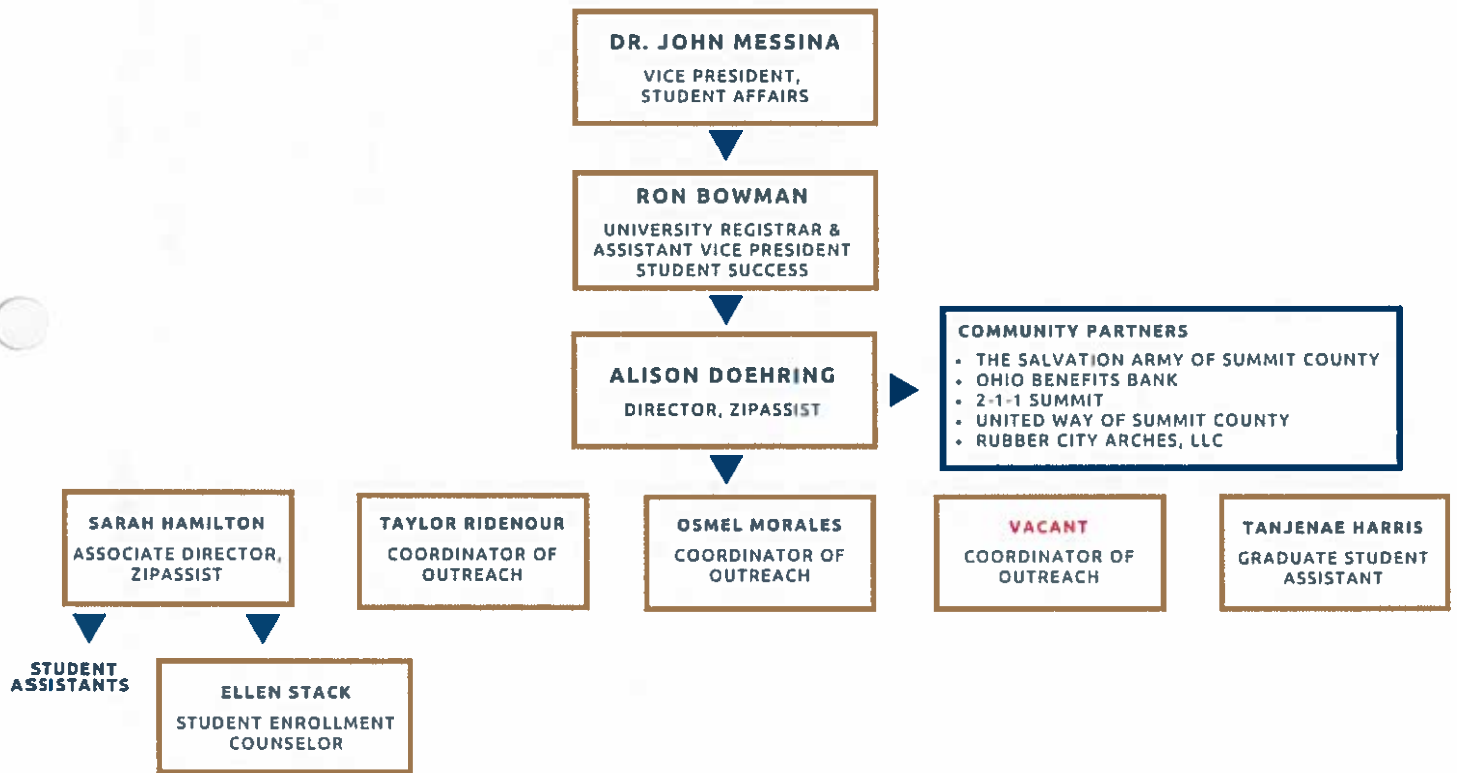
DR. JOHN MESSINA
VICE PRESIDENT, STUDENT AFFAIRS

RON BOWMAN
UNIVERSITY REGISTRAR & ASSISTANT VICE PRESIDENT STUDENT SUCCESS

ALISON DOEHRING
DIRECTOR, ZIPASSIST

COMMUNITY PARTNERS
• THE SALVATION ARMY OF SUMMIT COUNTY
• OHIO BENEFITS BANK
• 2-1-1 SUMMIT
• UNITED WAY OF SUMMIT COUNTY
• RUBBER CITY ARCHES, LLC

SARAH HAMILTON
ASSOCIATE DIRECTOR, ZIPASSIST

TAYLOR RIDENOUR
COORDINATOR OF OUTREACH

OSMEL MORALES
COORDINATOR OF OUTREACH

VACANT
COORDINATOR OF OUTREACH

TANJENAE HARRIS
GRADUATE STUDENT ASSISTANT

STUDENT ASSISTANTS

ELLEN STACK
STUDENT ENROLLMENT COUNSELOR